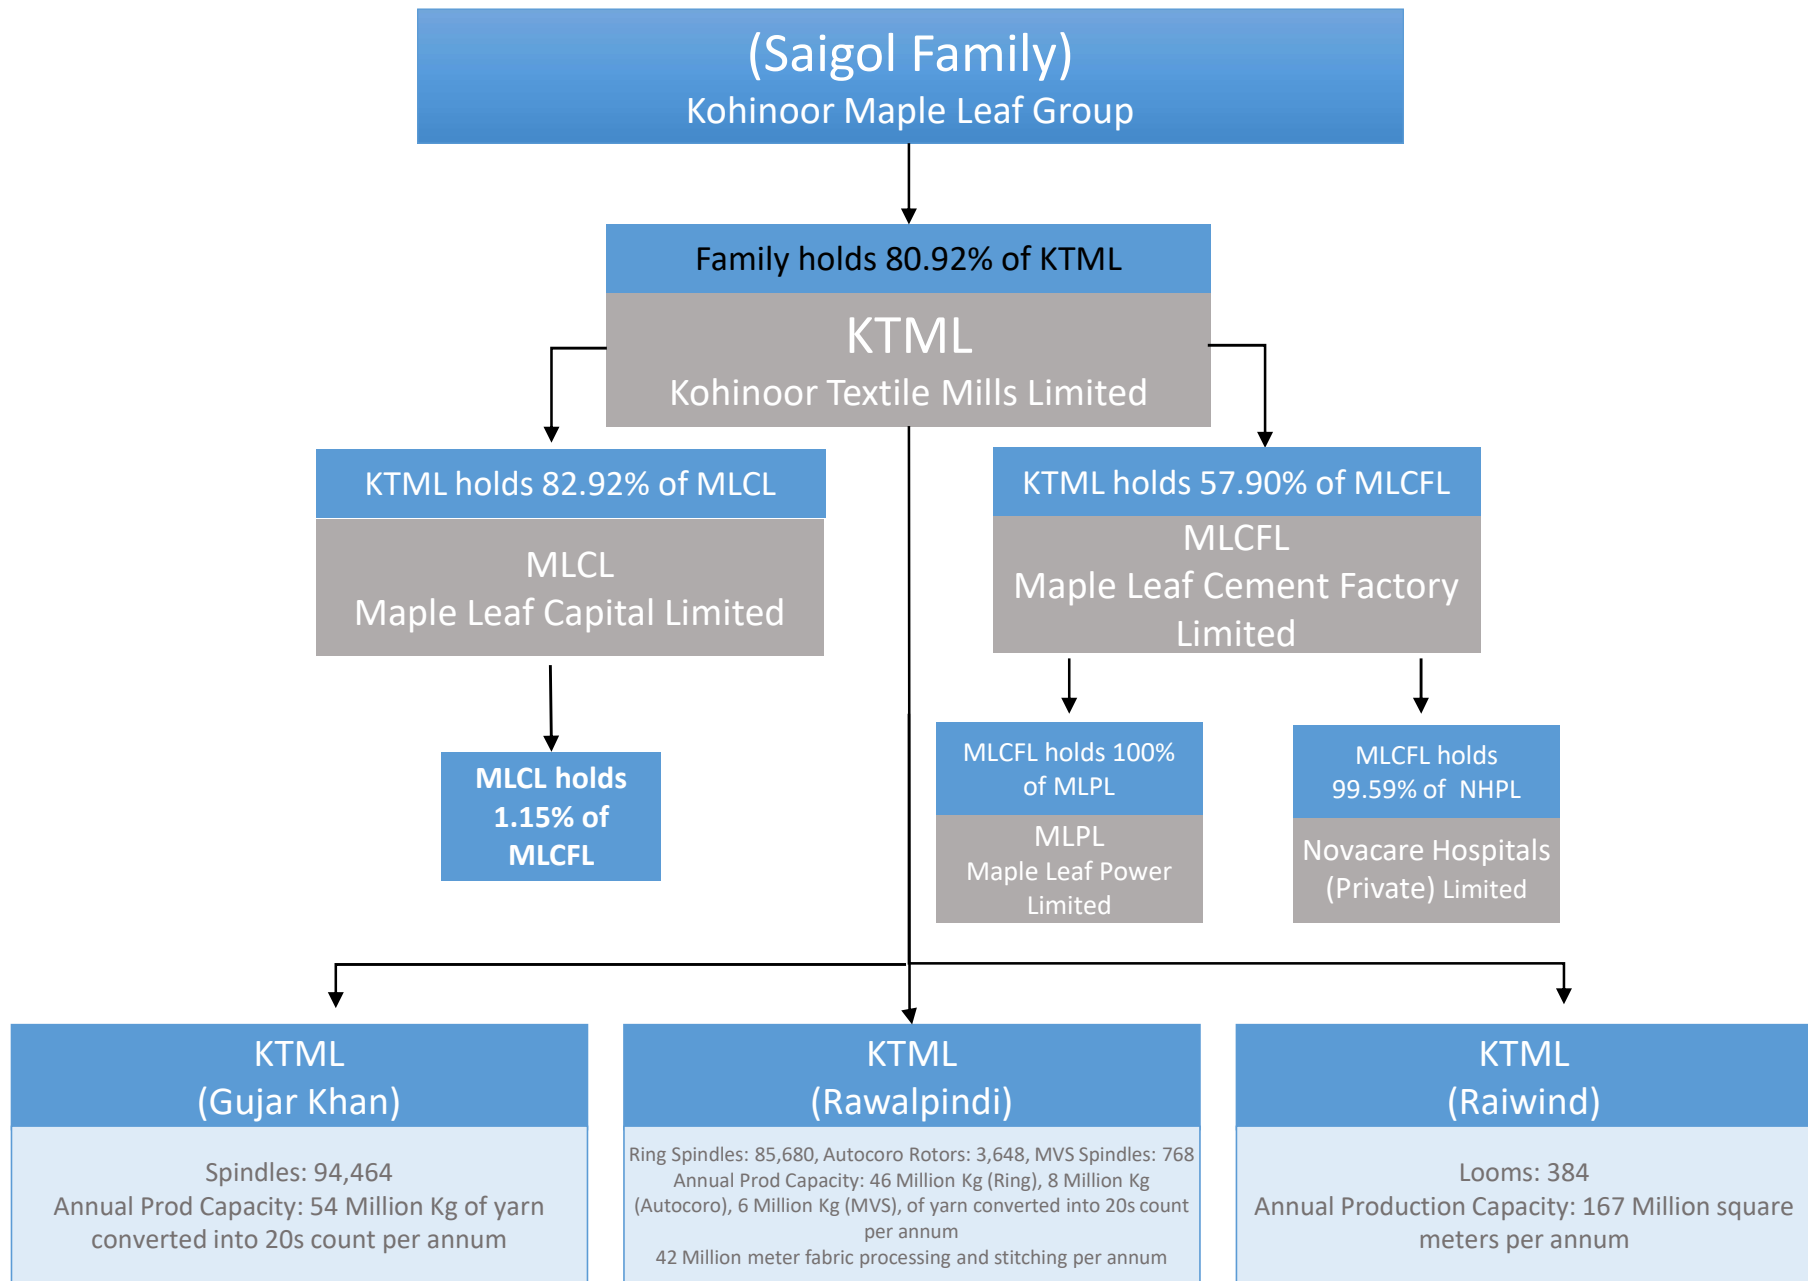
(Saigol Family)
Kohinoor Maple Leaf Group

Family holds 80.92% of KTML

KTML
Kohinoor Textile Mills Limited

KTML holds 82.92% of MLCL

MLCL
Maple Leaf Capital Limited

MLCL holds 1.15% of MLCFL

KTML holds 57.90% of MLCFL

MLCFL
Maple Leaf Cement Factory Limited

MLCFL holds 100% of MLPL

MLPL
Maple Leaf Power Limited

MLCFL holds 99.59% of NHPL

Novacare Hospitals (Private) Limited

KTML
(Gujar Khan)

Spindles: 94,464
Annual Prod Capacity: 54 Million Kg of yarn converted into 20s count per annum

KTML
(Rawalpindi)

Ring Spindles: 85,680, Autocoro Rotors: 3,648, MVS Spindles: 768
Annual Prod Capacity: 46 Million Kg (Ring), 8 Million Kg (Autocoro), 6 Million Kg (MVS), of yarn converted into 20s count per annum
42 Million meter fabric processing and stitching per annum

KTML
(Raiwind)

Looms: 384
Annual Production Capacity: 167 Million square meters per annum